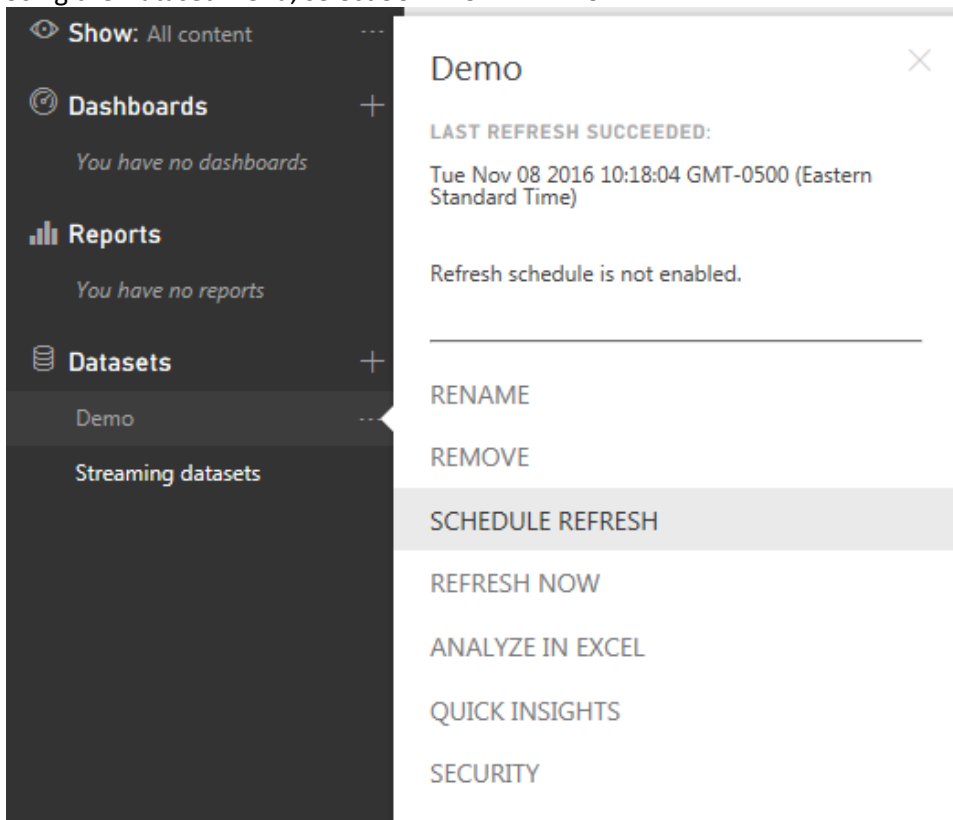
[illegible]

Show: All content

Dashboards

You have no dashboards

Reports

You have no reports

Datasets

Demo

Streaming datasets

Demo

LAST REFRESH SUCCEEDED:

Tue Nov 08 2016 10:18:04 GMT-0500 (Eastern Standard Time)

Refresh schedule is not enabled.

RENAME

REMOVE

SCHEDULE REFRESH

REFRESH NOW

ANALYZE IN EXCEL

QUICK INSIGHTS

SECURITY